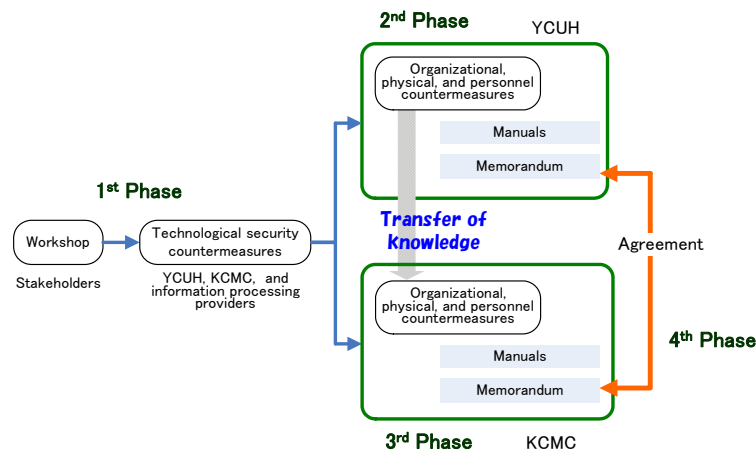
2$^{nd}$ Phase

YCUH

Organizational, physical, and personnel countermeasures

Manuals

Memorandum

1$^{st}$ Phase

Workshop

Stakeholders

Technological security countermeasures

YCUH, KCMC, and information processing providers

Transfer of Knowledge

Agreement

Organizational, physical, and personnel countermeasures

Manuals

Memorandum

4$^{th}$ Phase

3$^{rd}$ Phase

KCMC